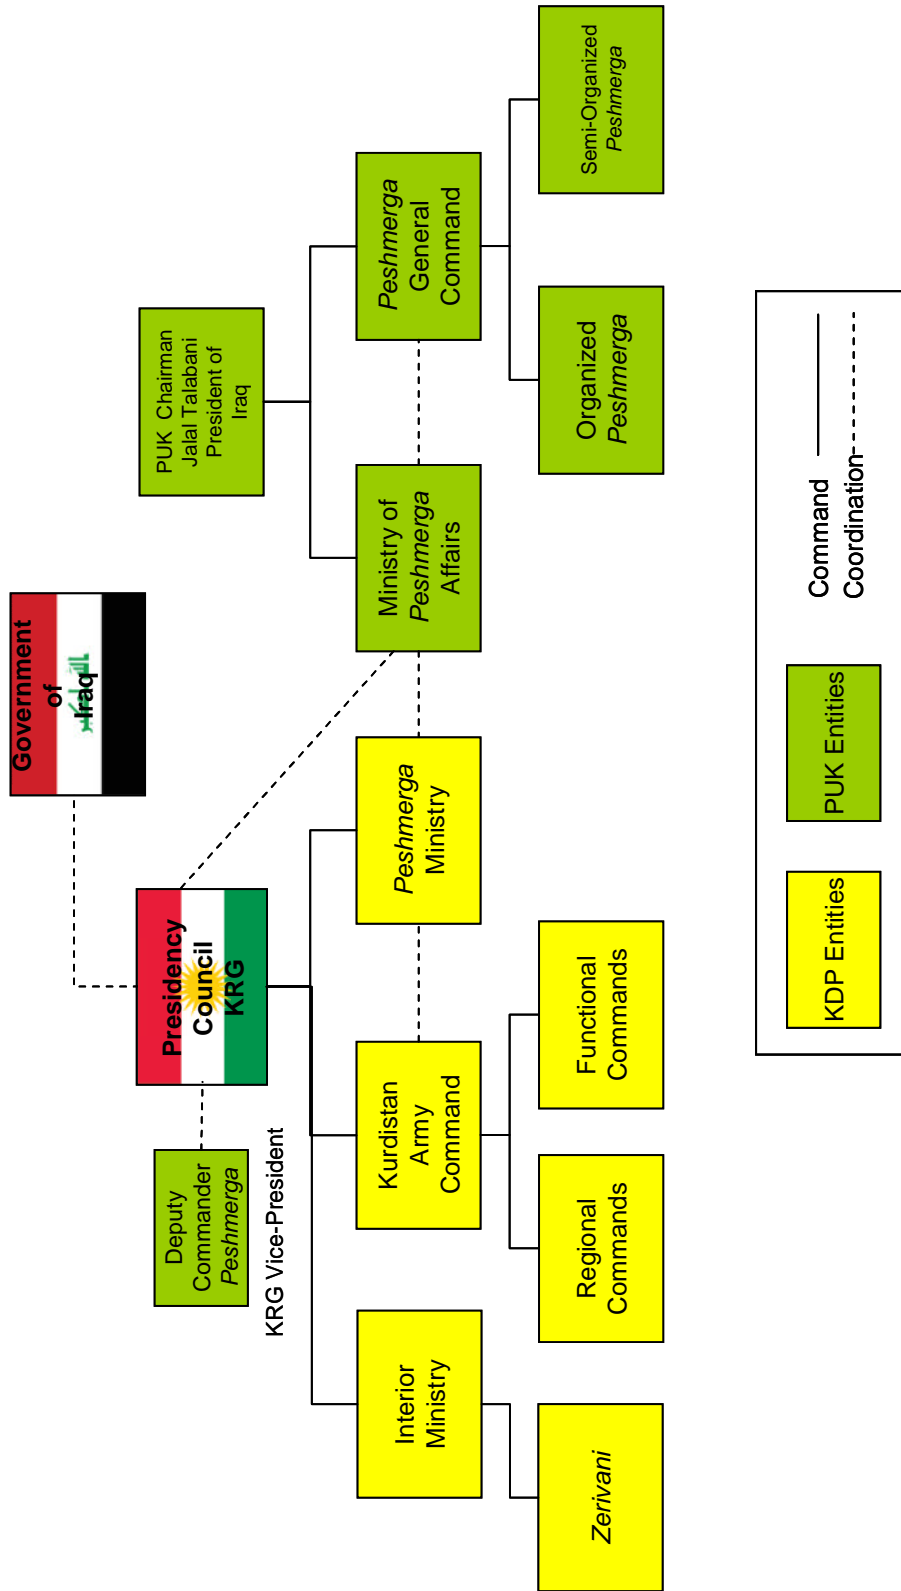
Government of Iraq

Presidency Council KRG

Deputy Commander Peshmerga

KRG Vice-President

PUK Chairman Jalal Talabani President of Iraq

Ministry of Peshmerga Affairs

Peshmerga General Command

Semi-Organized Peshmerga

Organized Peshmerga

Peshmerga Ministry

Kurdistan Army Command

Functional Commands

Regional Commands

Interior Ministry

Zerivani

Command
Coordination

PUK Entities

KDP Entities